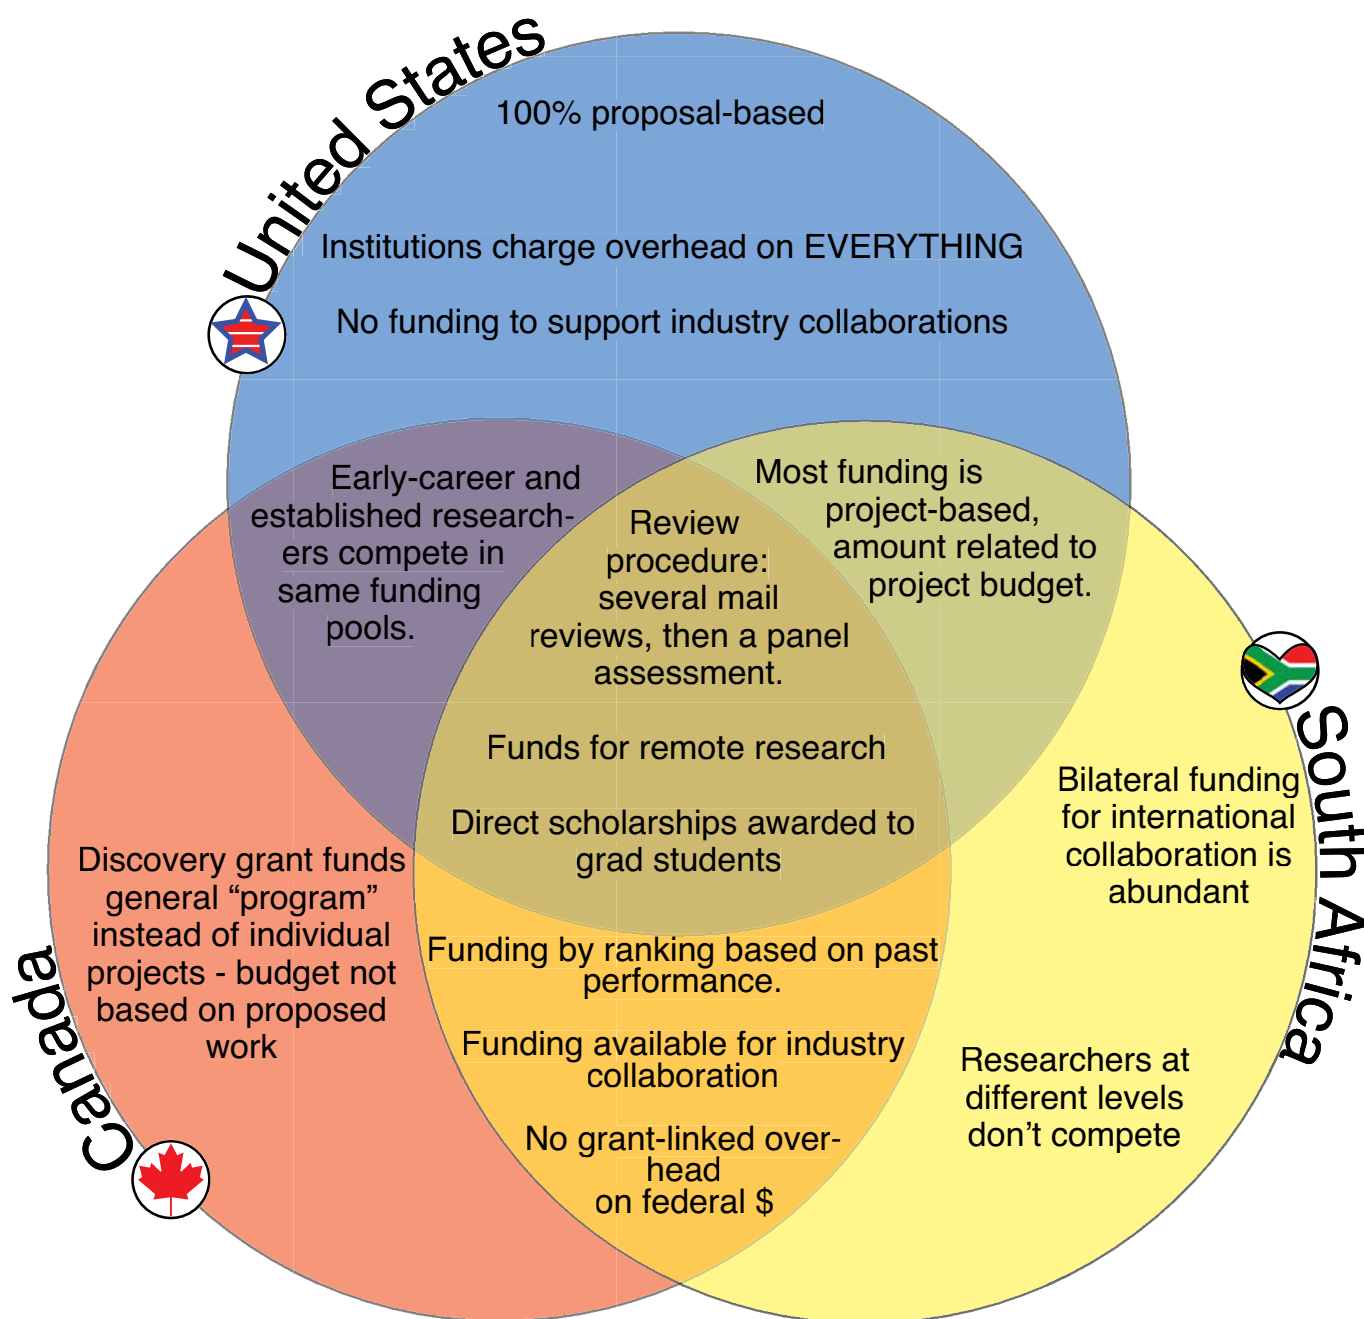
United States

100% proposal-based

Institutions charge overhead on EVERYTHING

No funding to support industry collaborations

Early-career and established researchers compete in same funding pools.

Review procedure: several mail reviews, then a panel assessment.

Most funding is project-based, amount related to project budget.

Funds for remote research

Direct scholarships awarded to grad students

South Africa

Bilateral funding for international collaboration is abundant

Discovery grant funds general “program” instead of individual projects - budget not based on proposed work

Funding by ranking based on past performance.

Funding available for industry collaboration

No grant-linked overhead on federal $

Researchers at different levels don’t compete

Canada